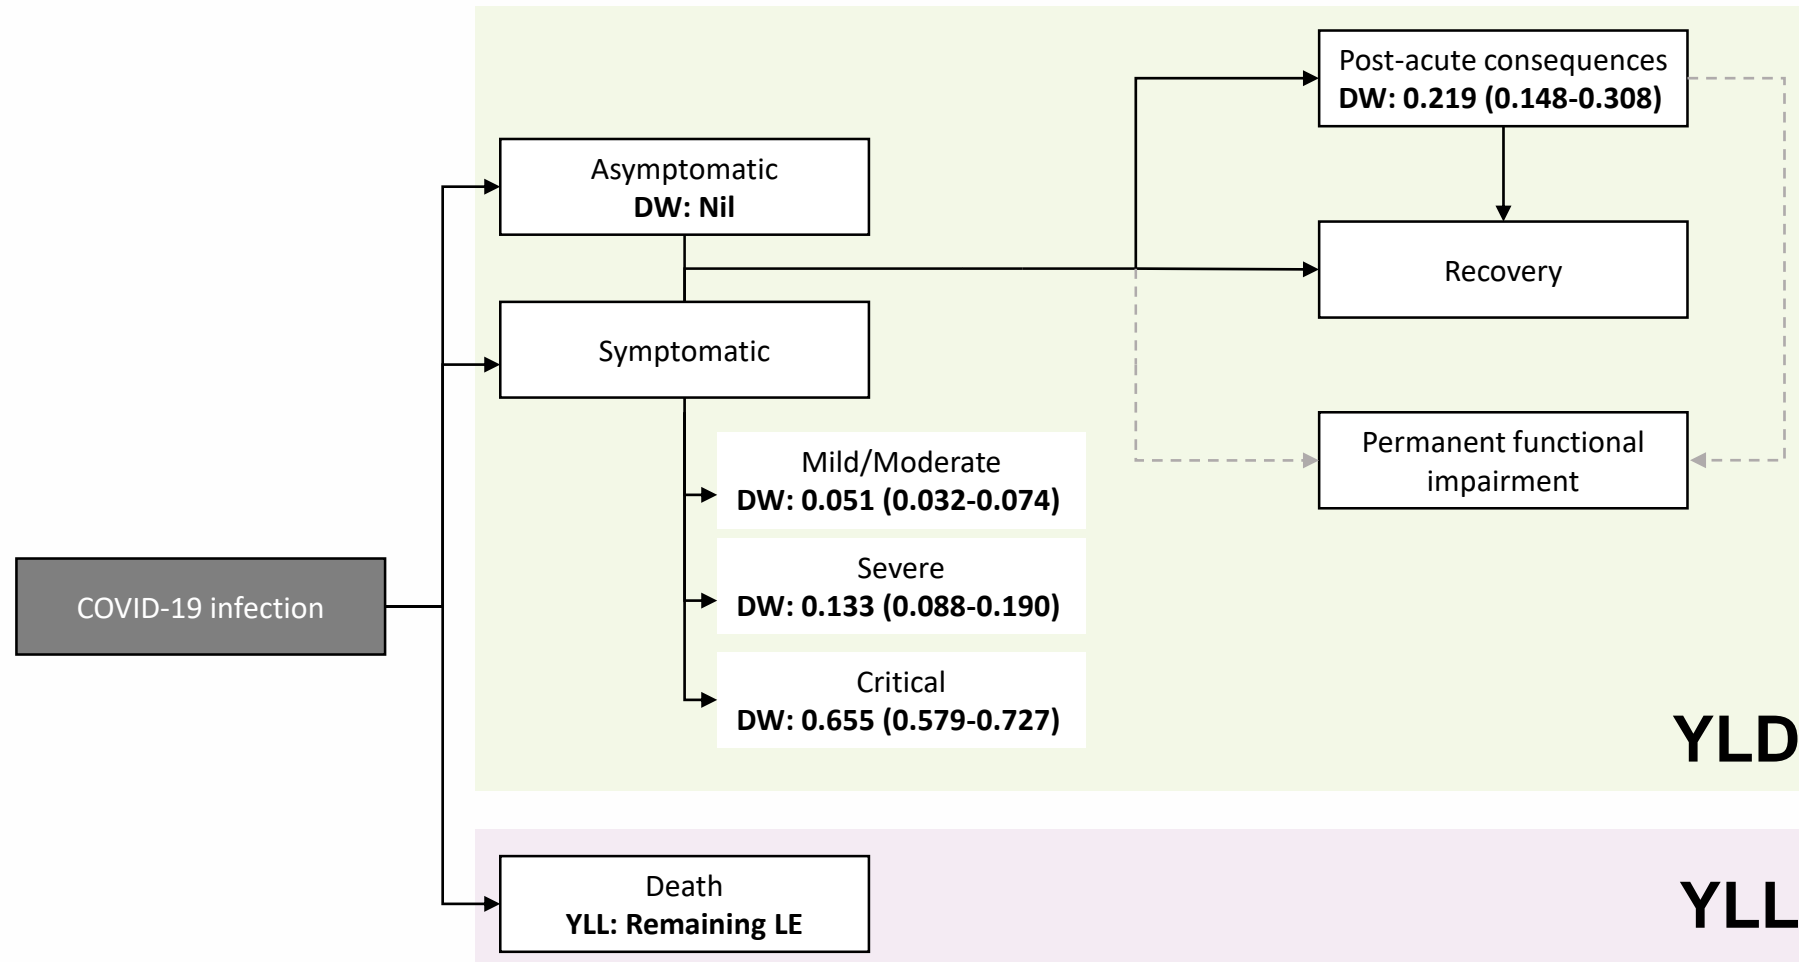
COVID-19 infection

Asymptomatic
**DW: Nil**

Symptomatic

Mild/Moderate
**DW: 0.051 (0.032-0.074)**

Severe
**DW: 0.133 (0.088-0.190)**

Critical
**DW: 0.655 (0.579-0.727)**

Post-acute consequences
**DW: 0.219 (0.148-0.308)**

Recovery

Permanent functional impairment

**YLD**

Death
**YLL: Remaining LE**

**YLL**